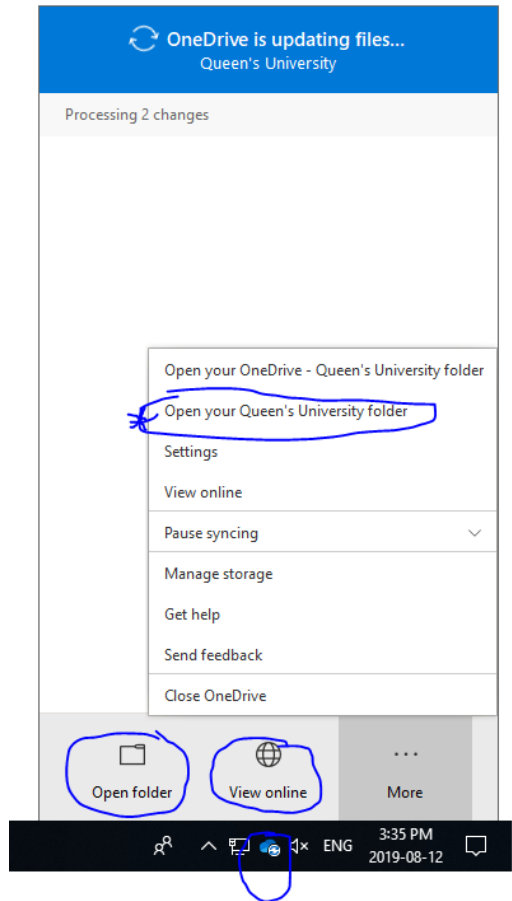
OneDrive is updating files...
Queen's University

Processing 2 changes

Open your OneDrive - Queen's University folder
Open your Queen's University folder
Settings
View online
Pause syncing
Manage storage
Get help
Send feedback
Close OneDrive

Open folder
View online
...
More

ENG
3:35 PM
2019-08-12